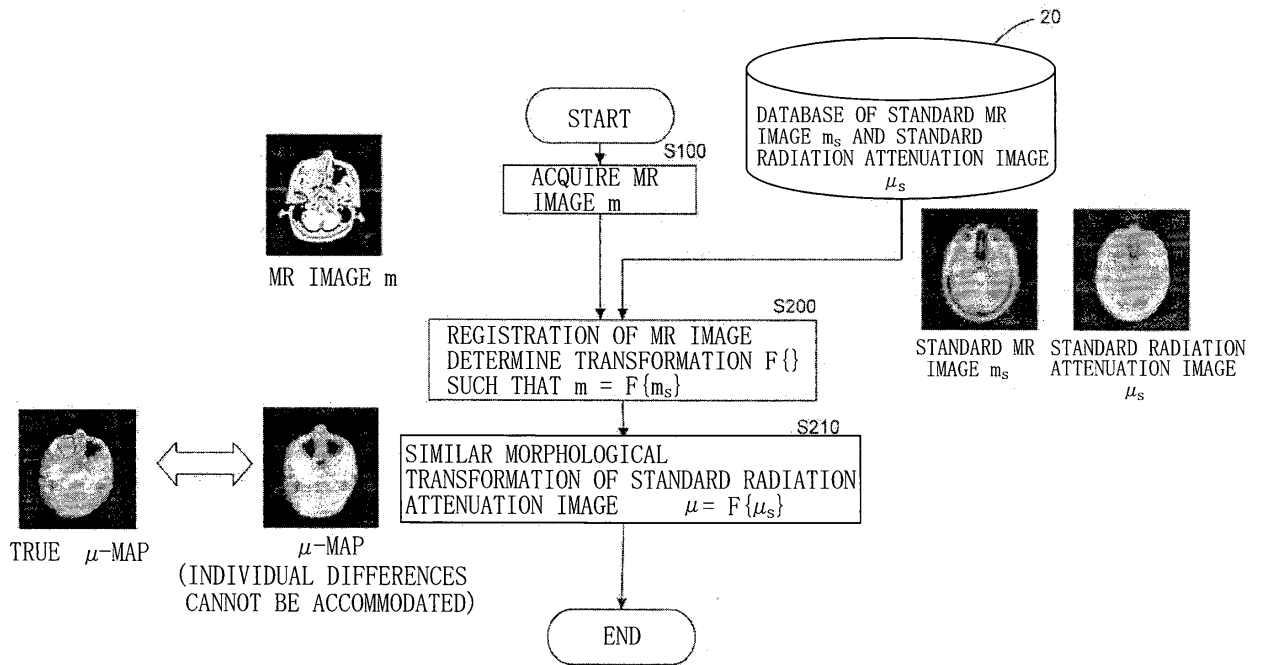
20

DATABASE OF STANDARD MR IMAGE $m_s$ AND STANDARD RADIATION ATTENUATION IMAGE $\mu_s$

START

S100

ACQUIRE MR IMAGE m

MR IMAGE m

STANDARD MR IMAGE $m_s$

STANDARD RADIATION ATTENUATION IMAGE $\mu_s$

S200

REGISTRATION OF MR IMAGE
DETERMINE TRANSFORMATION F{}
SUCH THAT m = F{$m_s$}

S210

SIMILAR MORPHOLOGICAL TRANSFORMATION OF STANDARD RADIATION ATTENUATION IMAGE $\mu = F\{\mu_s\}$

TRUE $\mu$-MAP

$\mu$-MAP
(INDIVIDUAL DIFFERENCES CANNOT BE ACCOMMODATED)

END